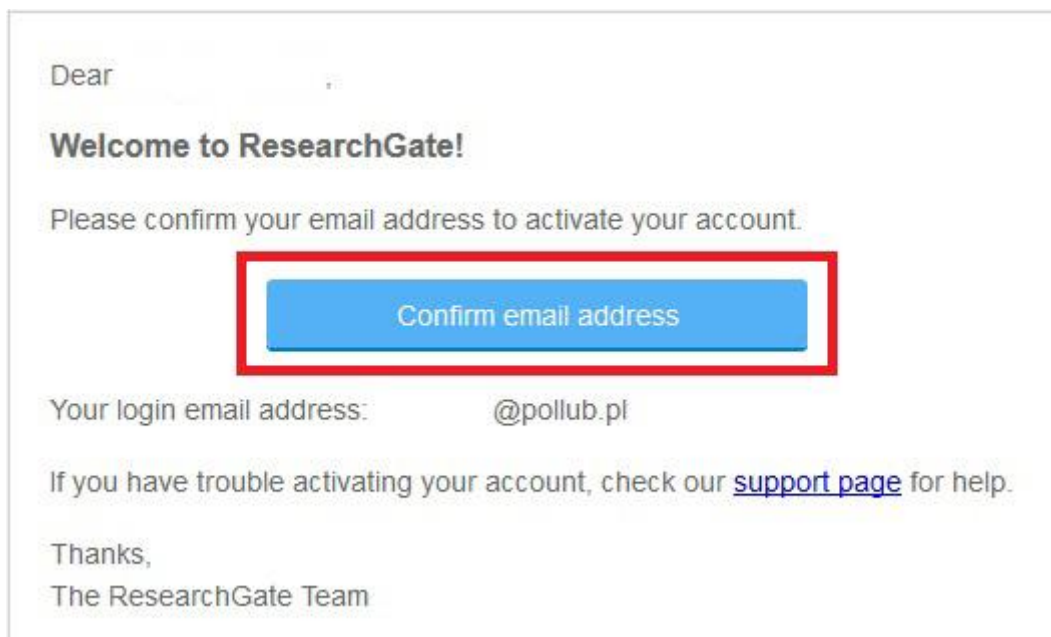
Dear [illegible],

Welcome to ResearchGate!

Please confirm your email address to activate your account.

Confirm email address

Your login email address: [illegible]@pollub.pl

If you have trouble activating your account, check our support page for help.

Thanks,
The ResearchGate Team